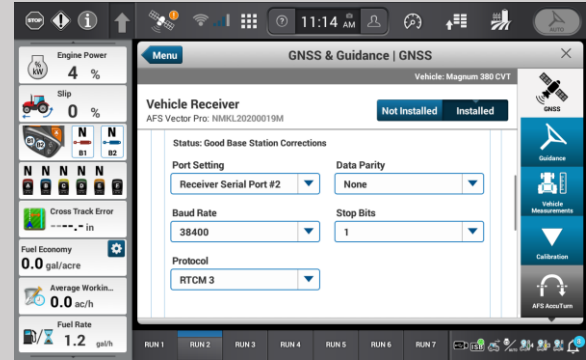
STOP

11:14 AM

AUTO

Engine Power
4 %

Slip
0 %

N N
B1 B2

N N N N N N

Cross Track Error
---.- in

Fuel Economy
0.0 gal/acre

Average Workin...
0.0 ac/h

Fuel Rate
1.2 gal/h

Menu

GNSS & Guidance | GNSS

Vehicle: Magnum 380 CVT

Vehicle Receiver
AFS Vector Pro: NMKL20200019M

Not Installed | Installed

Status: Good Base Station Corrections

Port Setting
Receiver Serial Port #2

Data Parity
None

Baud Rate
38400

Stop Bits
1

Protocol
RTCM 3

GNSS

Guidance

Vehicle Measurements

Calibration

AFS AccuTurn

RUN 1 RUN 2 RUN 3 RUN 4 RUN 5 RUN 6 RUN 7